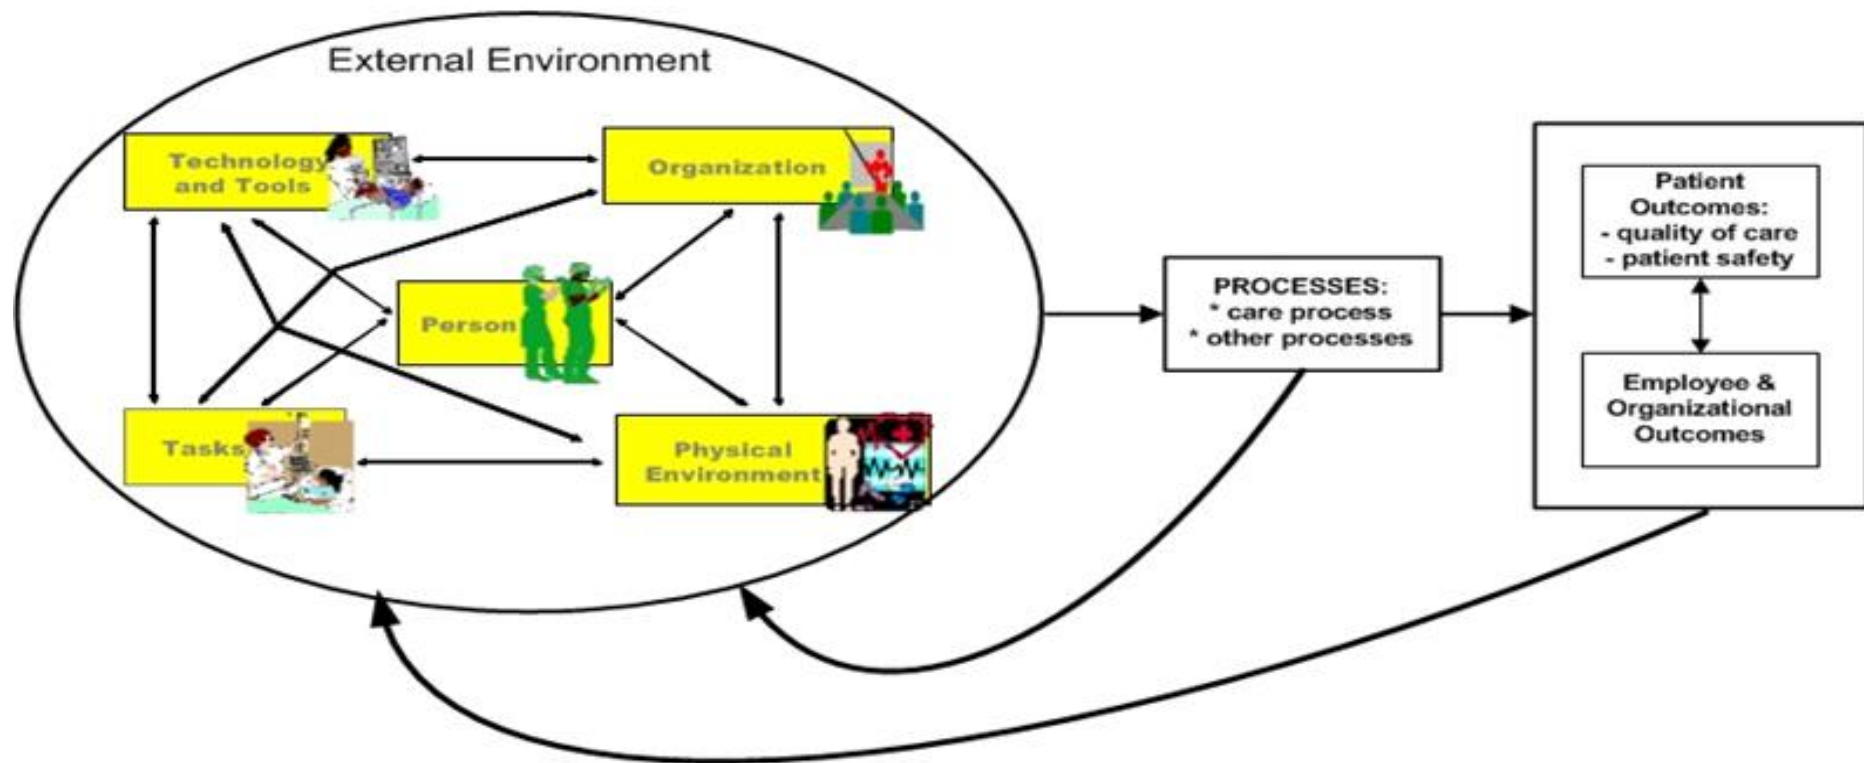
External Environment

Technology and Tools

Organization

Person

Tasks

Physical Environment

PROCESSES:
* care process
* other processes

Patient Outcomes:
- quality of care
- patient safety

Employee & Organizational Outcomes